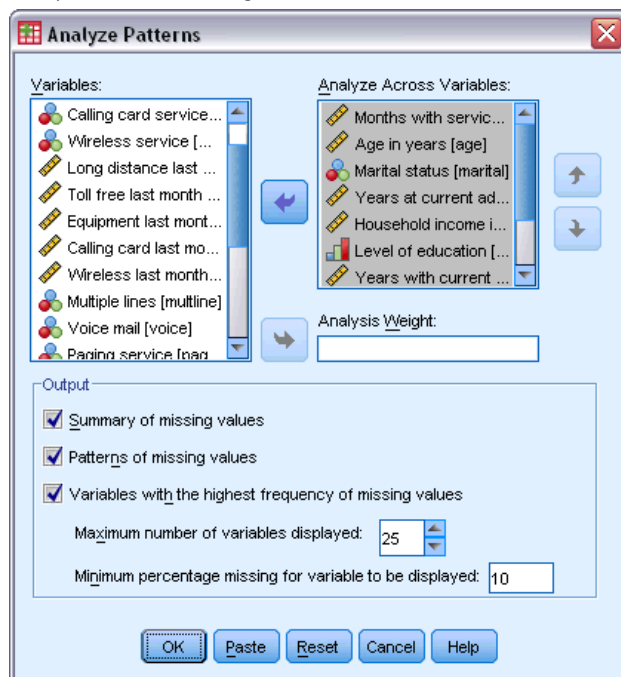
Analyze Patterns

Variables:
Calling card service...
Wireless service [...
Long distance last ...
Toll free last month ...
Equipment last mont...
Calling card last mo...
Wireless last month...
Multiple lines [multline]
Voice mail [voice]
Paging service [pag

Analyze Across Variables:
Months with servic...
Age in years [age]
Marital status [marital]
Years at current ad...
Household income i...
Level of education [...
Years with current ...

Analysis Weight:

Output
Summary of missing values
Patterns of missing values
Variables with the highest frequency of missing values
Maximum number of variables displayed: 25
Minimum percentage missing for variable to be displayed: 10

OK
Paste
Reset
Cancel
Help